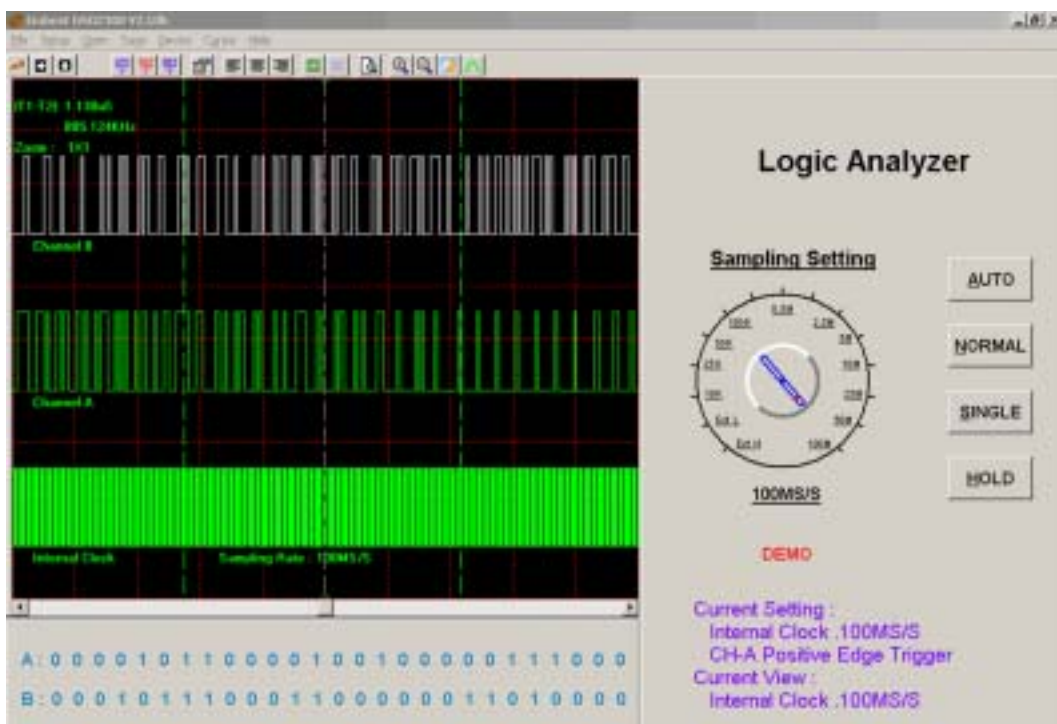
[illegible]
File Setup Open Tools Device Cursor Help

|T1-T2| 1.130uS
885.1240Hz
Zoom : 1X1

Channel B

Channel A

Internal Clock Sampling Rate : 100MS/S

Logic Analyzer

Sampling Setting

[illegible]

100MS/S

AUTO

NORMAL

SINGLE

HOLD

DEMO

Current Setting :
Internal Clock .100MS/S
CH-A Positive Edge Trigger
Current View :
Internal Clock .100MS/S

A: 0 0 0 0 1 0 1 1 0 0 0 0 1 0 0 1 0 0 0 0 0 1 1 1 0 0 0

B: 0 0 0 1 0 1 1 1 0 0 0 1 1 0 0 0 0 0 0 1 1 0 1 0 0 0 0